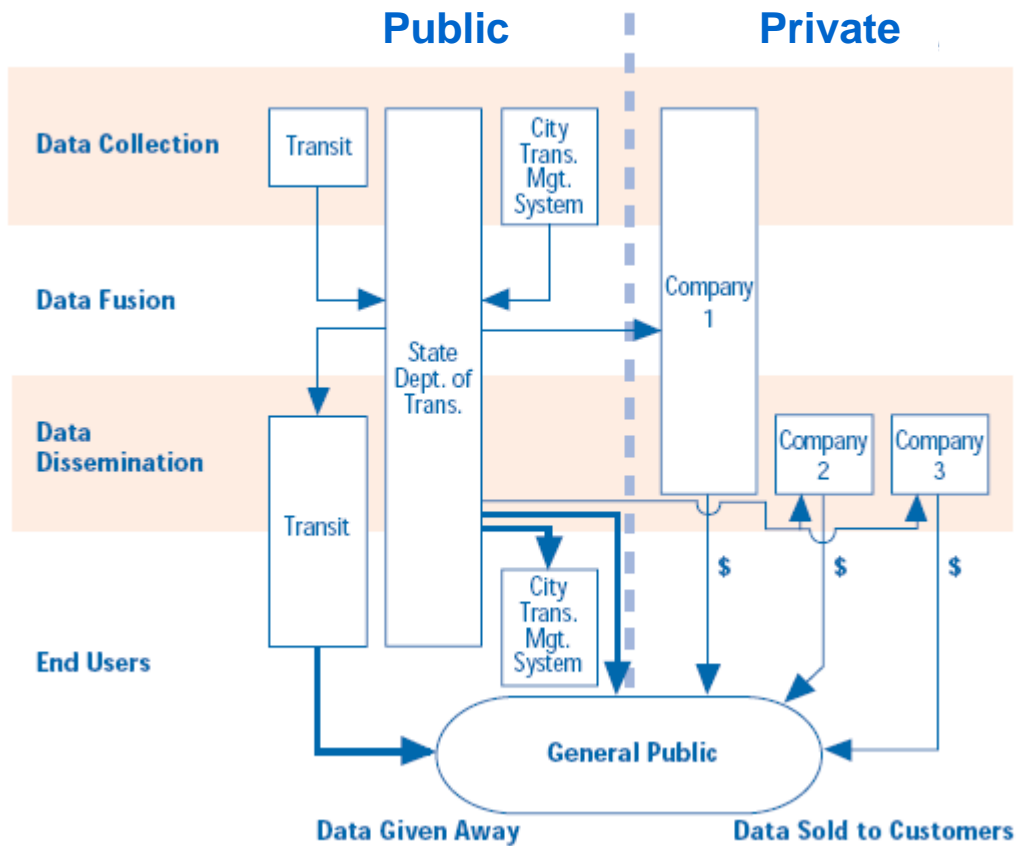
Public

Private

Data Collection

Transit

State Dept. of Trans.

City Trans. Mgt. System

Company 1

Data Fusion

Data Dissemination

Transit

Company 2

Company 3

$

$

$

City Trans. Mgt. System

End Users

General Public

Data Given Away

Data Sold to Customers